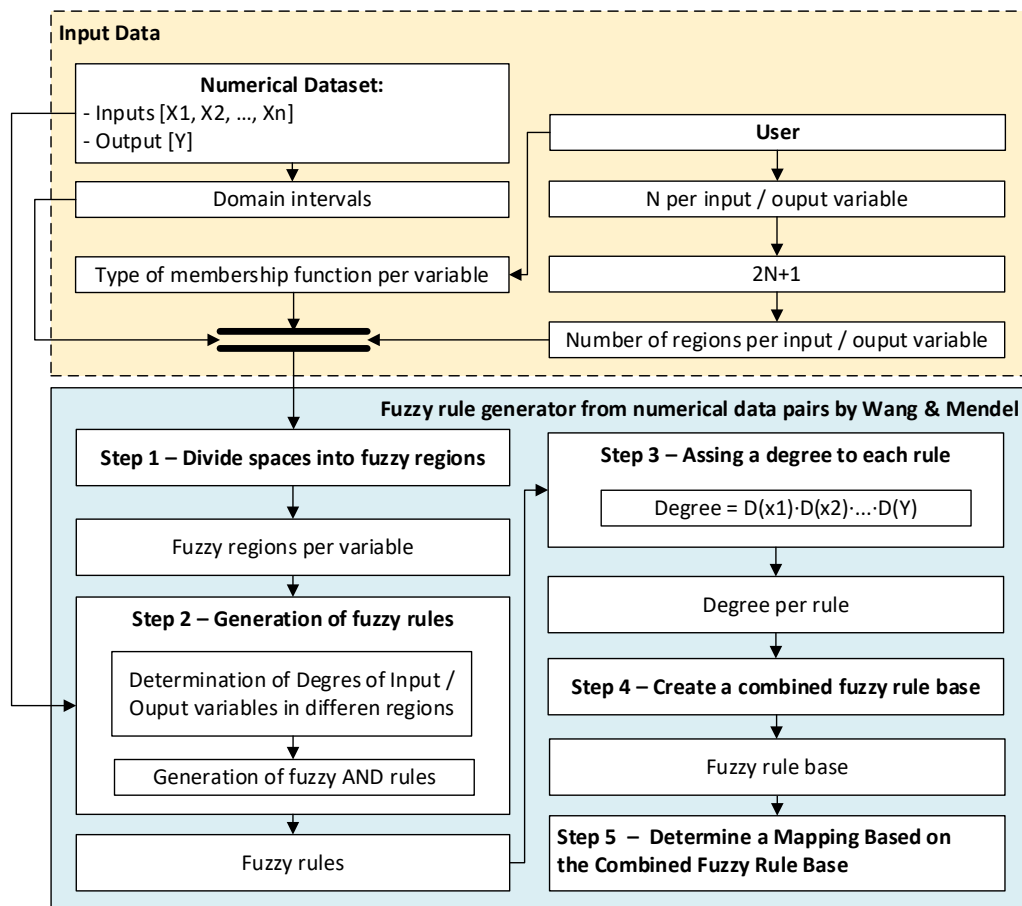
Input Data

Numerical Dataset:
- Inputs [X1, X2, …, Xn]
- Output [Y]

User

Domain intervals

N per input / ouput variable

2N+1

Type of membership function per variable

Number of regions per input / ouput variable

Fuzzy rule generator from numerical data pairs by Wang & Mendel

Step 1 – Divide spaces into fuzzy regions

Fuzzy regions per variable

Step 2 – Generation of fuzzy rules

Determination of Degres of Input / Ouput variables in differen regions

Generation of fuzzy AND rules

Fuzzy rules

Step 3 – Assing a degree to each rule

Degree = D(x1)·D(x2)·...·D(Y)

Degree per rule

Step 4 – Create a combined fuzzy rule base

Fuzzy rule base

Step 5 – Determine a Mapping Based on the Combined Fuzzy Rule Base